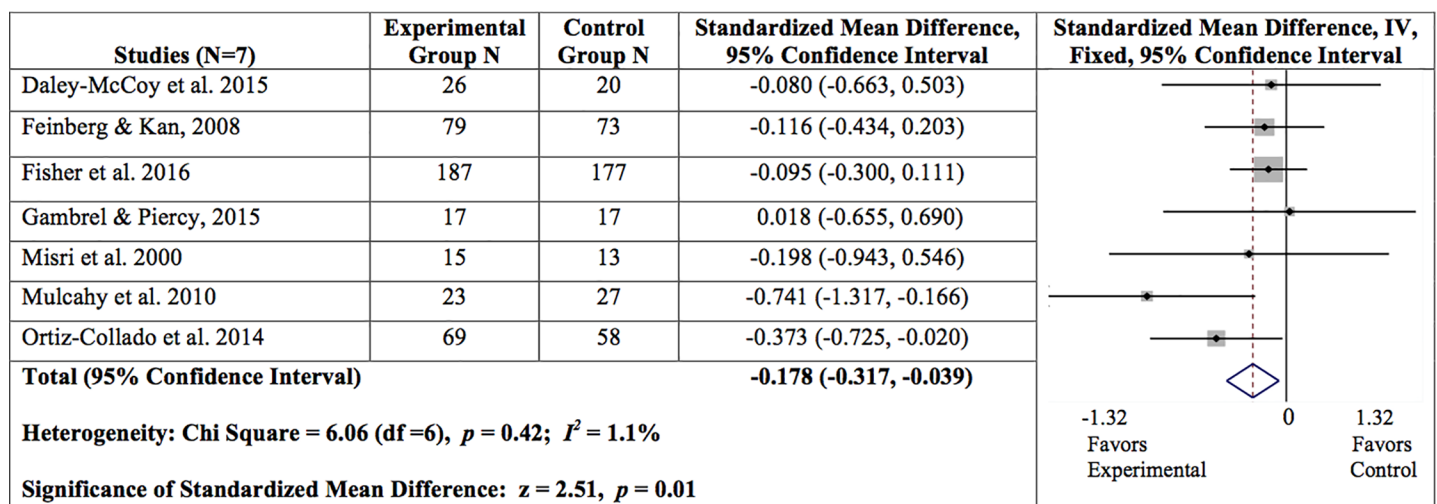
| Studies (N=7) | Experimental Group N | Control Group N | Standardized Mean Difference, 95% Confidence Interval | Standardized Mean Difference, IV, Fixed, 95% Confidence Interval |
|---|---|---|---|---|
| Daley-McCoy et al. 2015 | 26 | 20 | -0.080 (-0.663, 0.503) | |
| Feinberg & Kan, 2008 | 79 | 73 | -0.116 (-0.434, 0.203) | |
| Fisher et al. 2016 | 187 | 177 | -0.095 (-0.300, 0.111) | |
| Gambrel & Piercy, 2015 | 17 | 17 | 0.018 (-0.655, 0.690) | |
| Misri et al. 2000 | 15 | 13 | -0.198 (-0.943, 0.546) | |
| Mulcahy et al. 2010 | 23 | 27 | -0.741 (-1.317, -0.166) | |
| Ortiz-Collado et al. 2014 | 69 | 58 | -0.373 (-0.725, -0.020) | |
| Total (95% Confidence Interval) | | | -0.178 (-0.317, -0.039) | |

Heterogeneity: Chi Square = 6.06 (df =6), $p$ = 0.42; $I^2$ = 1.1%

Significance of Standardized Mean Difference: z = 2.51, $p$ = 0.01

-1.32 0 1.32
Favors Experimental
Favors Control